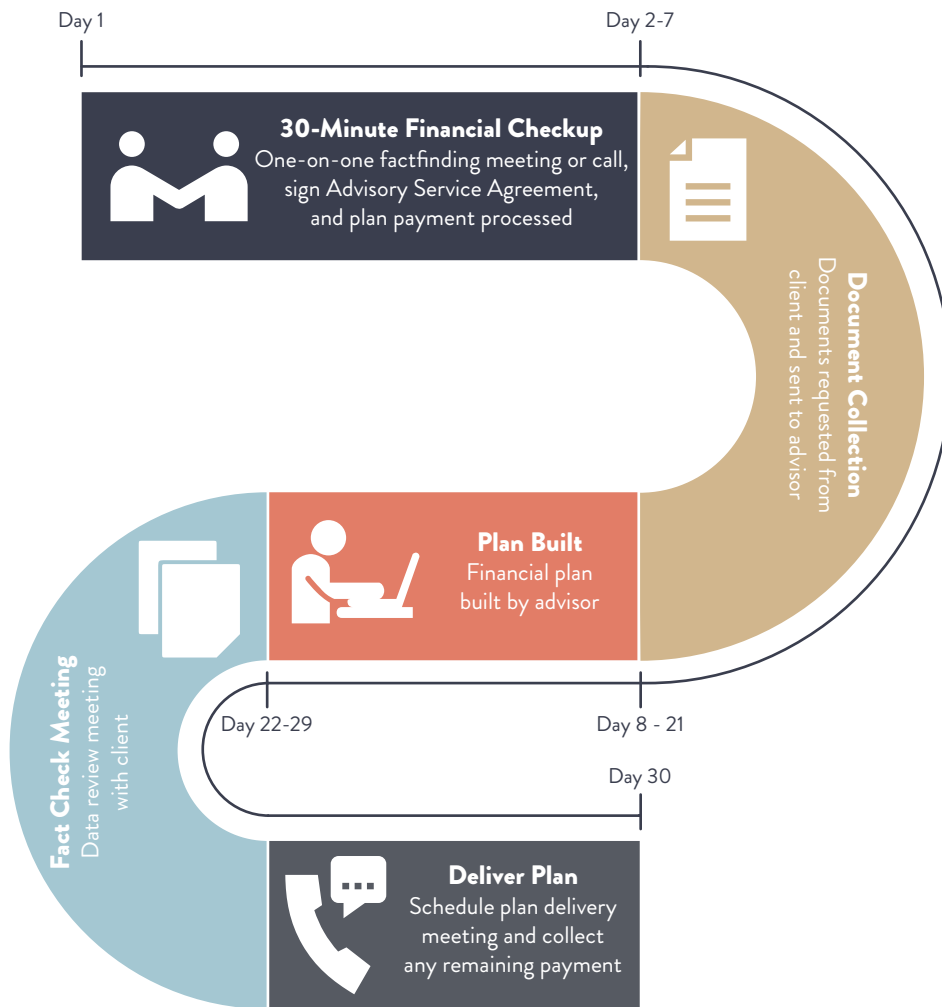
Day 1

Day 2-7

30-Minute Financial Checkup
One-on-one factfinding meeting or call, sign Advisory Service Agreement, and plan payment processed

Document Collection
Documents requested from client and sent to advisor

Plan Built
Financial plan built by advisor

Fact Check Meeting
Data review meeting with client

Day 22-29

Day 8 - 21

Day 30

Deliver Plan
Schedule plan delivery meeting and collect any remaining payment